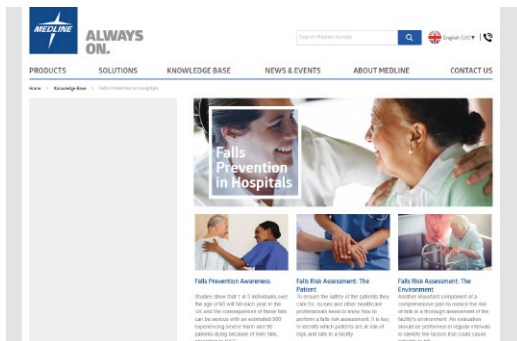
MEDLINE

ALWAYS ON.

Search Medline Europe

English (UK)

PRODUCTS SOLUTIONS KNOWLEDGE BASE NEWS & EVENTS ABOUT MEDLINE CONTACT US

Home > Knowledge Base > Falls Prevention in Hospitals

Falls Prevention in Hospitals

Falls Prevention Awareness

Studies show that 1 in 3 individuals over the age of 65 will fall each year in the UK and the consequences of these falls can be serious with an estimated 500 experiencing severe harm and 90 patients dying because of their falls, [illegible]

Falls Risk Assessment: The Patient

To ensure the safety of the patients they care for, nurses and other healthcare professionals need to know how to perform a falls risk assessment. It is key to identify which patients are at risk of trips and falls in a facility.

Falls Risk Assessment: The Environment

Another important component of a comprehensive plan to reduce the risk of falls is a thorough assessment of the facility's environment. An evaluation should be performed at regular intervals to identify the factors that could cause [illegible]